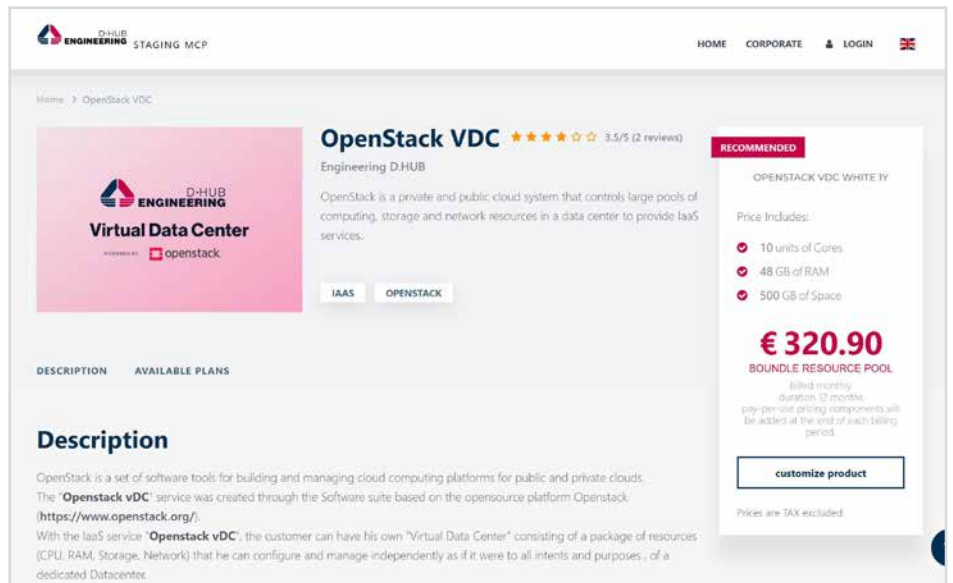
D·HUB ENGINEERING STAGING MCP

HOME CORPORATE LOGIN

Home > OpenStack VDC

D·HUB ENGINEERING
Virtual Data Center
POWERED BY openstack

OpenStack VDC ★★★★☆ 3.5/5 (2 reviews)

Engineering D.HUB

OpenStack is a private and public cloud system that controls large pools of computing, storage and network resources in a data center to provide IaaS services.

IAAS OPENSTACK

RECOMMENDED

OPENSTACK VDC WHITE 1Y

Price Includes:

10 units of Cores

48 GB of RAM

500 GB of Space

€ 320.90

BOUNDLE RESOURCE POOL

billed monthly
duration 12 months
pay-per-use pricing components will be added at the end of each billing period.

customize product

Prices are TAX excluded

DESCRIPTION AVAILABLE PLANS

Description

OpenStack is a set of software tools for building and managing cloud computing platforms for public and private clouds.
The "Openstack vDC" service was created through the Software suite based on the opensource platform Openstack (https://www.openstack.org/).
With the IaaS service "Openstack vDC", the customer can have his own "Virtual Data Center" consisting of a package of resources (CPU, RAM, Storage, Network) that he can configure and manage independently as if it were to all intents and purposes , of a dedicated Datacenter.